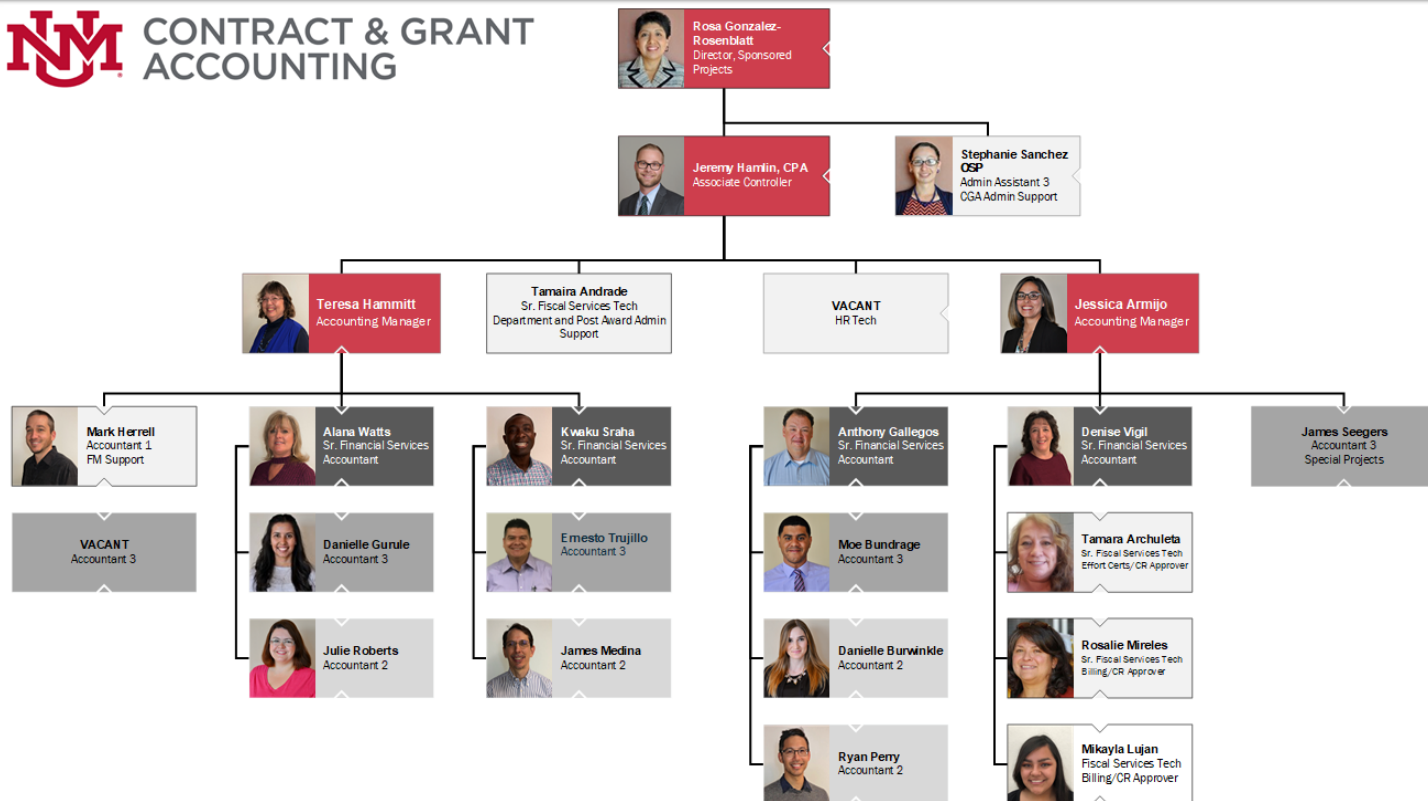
NM CONTRACT & GRANT ACCOUNTING

Rosa Gonzalez-Rosenblatt
Director, Sponsored Projects

Jeremy Hamlin, CPA
Associate Controller

Stephanie Sanchez OSP
Admin Assistant 3
CGA Admin Support

Teresa Hammitt
Accounting Manager

Tamaira Andrade
Sr. Fiscal Services Tech
Department and Post Award Admin Support

VACANT
HR Tech

Jessica Armijo
Accounting Manager

Mark Herrell
Accountant 1
FM Support

VACANT
Accountant 3

Alana Watts
Sr. Financial Services Accountant

Danielle Gurule
Accountant 3

Julie Roberts
Accountant 2

Kwaku Sraha
Sr. Financial Services Accountant

Ernesto Trujillo
Accountant 3

James Medina
Accountant 2

Anthony Gallegos
Sr. Financial Services Accountant

Moe Bundrage
Accountant 3

Danielle Burwinkle
Accountant 2

Ryan Perry
Accountant 2

Denise Vigil
Sr. Financial Services Accountant

Tamara Archuleta
Sr. Fiscal Services Tech
Effort Certs/CR Approver

Rosalie Mireles
Sr. Fiscal Services Tech
Billing/CR Approver

Mikayla Lujan
Fiscal Services Tech
Billing/CR Approver

James Seegers
Accountant 3
Special Projects